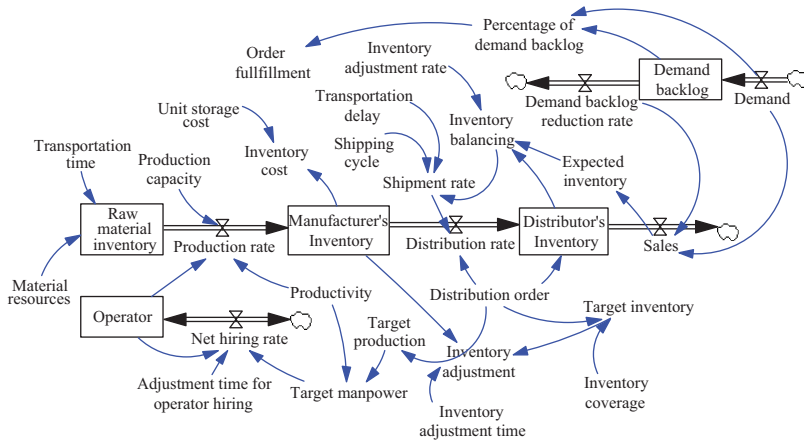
Percentage of demand backlog

Order fullfillment

Inventory adjustment rate

Demand backlog

Demand

Demand backlog reduction rate

Unit storage cost

Transportation delay

Inventory balancing

Transportation time

Inventory cost

Shipping cycle

Expected inventory

Production capacity

Shipment rate

Raw material inventory

Manufacturer's Inventory

Distributor's Inventory

Production rate

Distribution rate

Sales

Material resources

Productivity

Distribution order

Operator

Target inventory

Target production

Net hiring rate

Inventory adjustment

Adjustment time for operator hiring

Target manpower

Inventory coverage

Inventory adjustment time